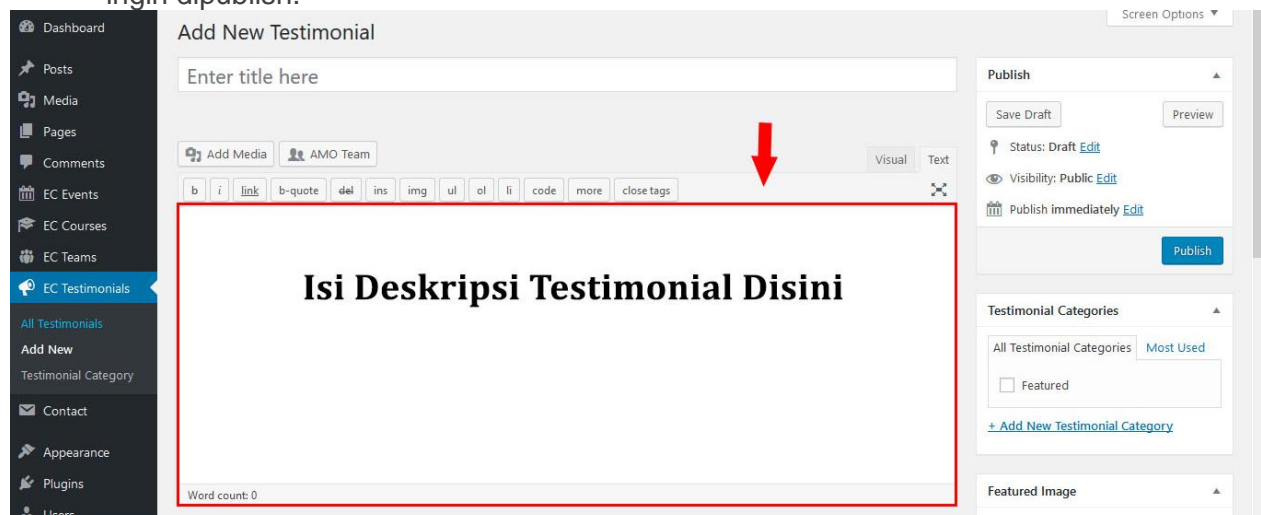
ingin dipublish.

Dashboard
Posts
Media
Pages
Comments
EC Events
EC Courses
EC Teams
EC Testimonials
All Testimonials
Add New
Testimonial Category
Contact
Appearance
Plugins
Users

Add New Testimonial

Screen Options ▼

Enter title here

Add Media
AMO Team

Visual
Text

b
i
link
b-quote
del
ins
img
ul
ol
li
code
more
close tags

Isi Deskripsi Testimonial Disini

Word count: 0

Publish
Save Draft
Preview
Status: Draft Edit
Visibility: Public Edit
Publish immediately Edit
Publish

Testimonial Categories
All Testimonial Categories
Most Used
Featured
+ Add New Testimonial Category

Featured Image